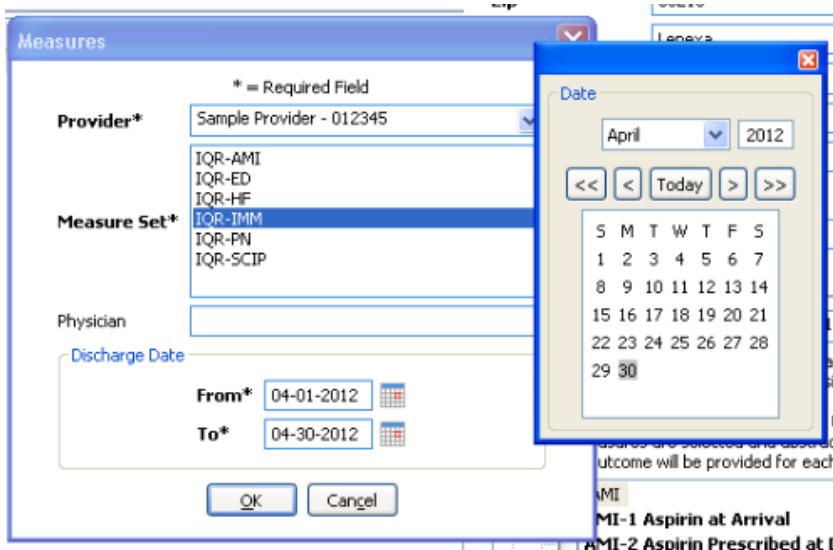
Zip
Lenexa

Measures

* = Required Field

Provider* Sample Provider - 012345

Measure Set*
IQR-AMI
IQR-ED
IQR-HF
IQR-IMM
IQR-PN
IQR-SCIP

Physician

Discharge Date

From* 04-01-2012

To* 04-30-2012

OK Cancel

Date

April 2012

<< < Today > >>

| S | M | T | W | T | F | S |
|---|---|---|---|---|---|---|
| 1 | 2 | 3 | 4 | 5 | 6 | 7 |
| 8 | 9 | 10 | 11 | 12 | 13 | 14 |
| 15 | 16 | 17 | 18 | 19 | 20 | 21 |
| 22 | 23 | 24 | 25 | 26 | 27 | 28 |
| 29 | 30 | | | | | |

asures are selected and abstrac
utcome will be provided for each

AMI
AMI-1 Aspirin at Arrival
AMI-2 Aspirin Prescribed at D